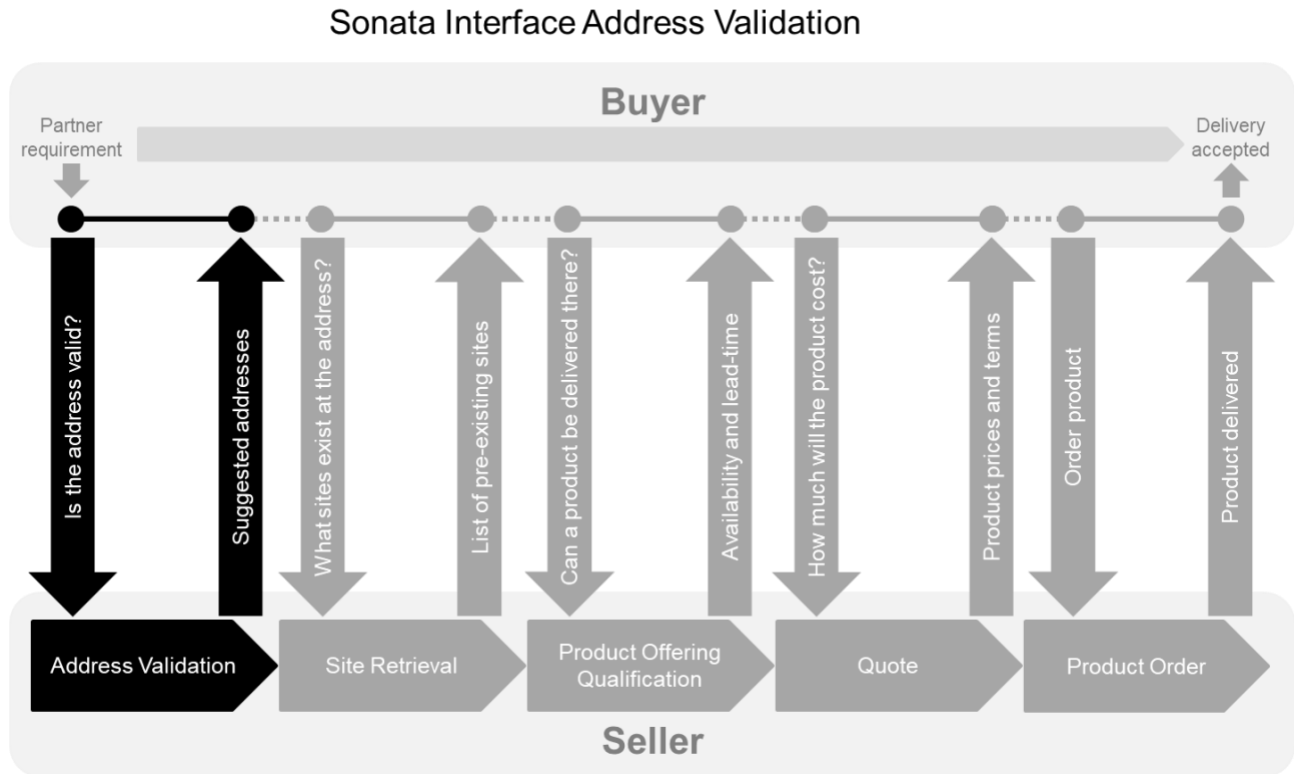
Sonata Interface Address Validation

Buyer

Partner requirement

Delivery accepted

Is the address valid?

Suggested addresses

What sites exist at the address?

List of pre-existing sites

Can a product be delivered there?

Availability and lead-time

How much will the product cost?

Product prices and terms

Order product

Product delivered

Address Validation

Site Retrieval

Product Offering Qualification

Quote

Product Order

Seller